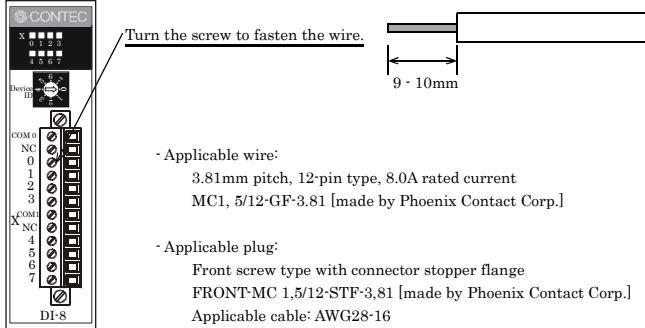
CONTEC

X 0 1 2 3
4 5 7 7

Device ID

COM 0
NC
0
1
2
3
X COM1
NC
4
5
6
7

DI-8

Turn the screw to fasten the wire.

9 - 10mm

- Applicable wire:
3.81mm pitch, 12-pin type, 8.0A rated current
MC1, 5/12-GF-3.81 [made by Phoenix Contact Corp.]

- Applicable plug:
Front screw type with connector stopper flange
FRONT-MC 1,5/12-STF-3,81 [made by Phoenix Contact Corp.]
Applicable cable: AWG28-16